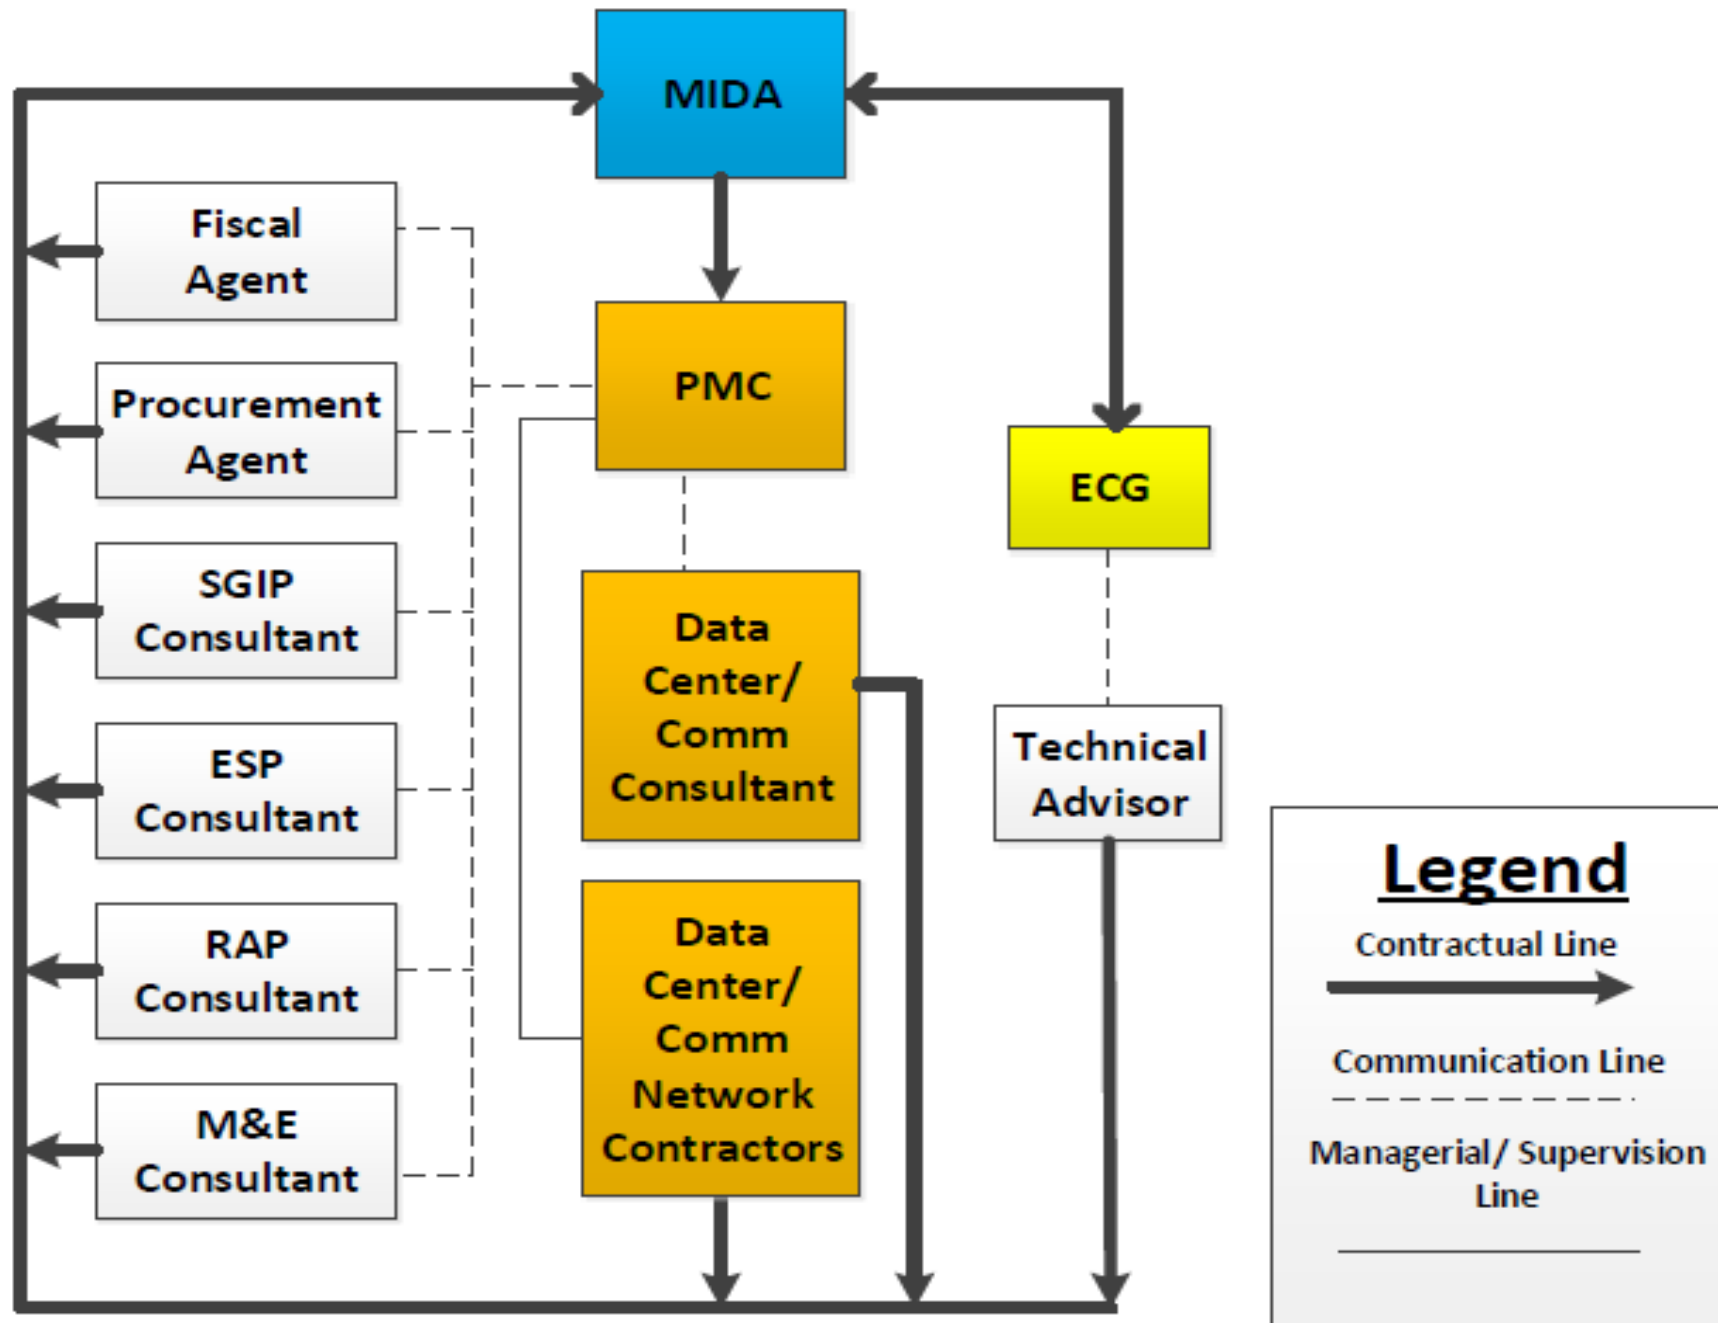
MIDA

Fiscal Agent

Procurement Agent

SGIP Consultant

ESP Consultant

RAP Consultant

M&E Consultant

PMC

Data Center/ Comm Consultant

Data Center/ Comm Network Contractors

ECG

Technical Advisor

Legend

Contractual Line

Communication Line

Managerial/ Supervision Line